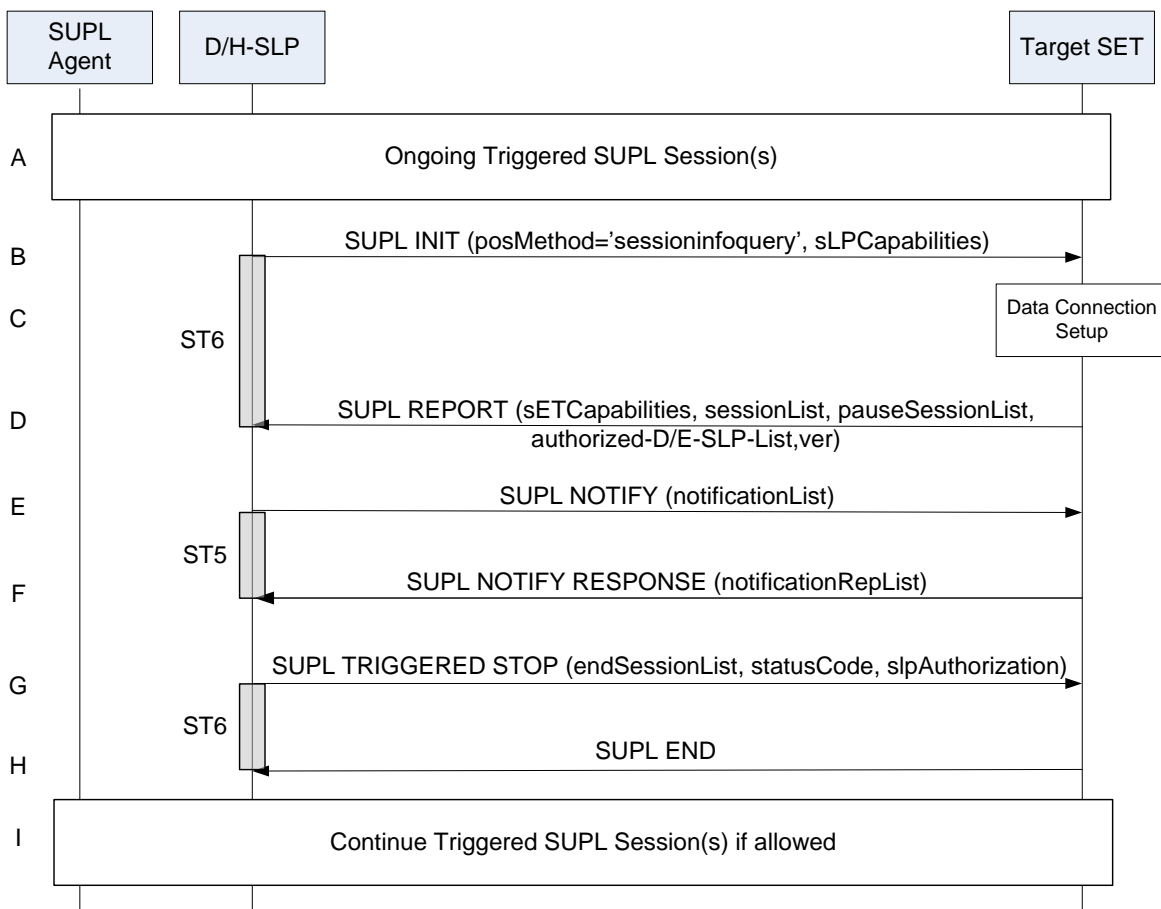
SUPL Agent

D/H-SLP

Target SET

A

Ongoing Triggered SUPL Session(s)

B

SUPL INIT (posMethod='sessioninfoquery', sLPCapabilities)

C

ST6

Data Connection Setup

D

SUPL REPORT (sETCapabilities, sessionList, pauseSessionList, authorized-D/E-SLP-List,ver)

E

SUPL NOTIFY (notificationList)

ST5

F

SUPL NOTIFY RESPONSE (notificationRepList)

G

SUPL TRIGGERED STOP (endSessionList, statusCode, slpAuthorization)

ST6

H

SUPL END

I

Continue Triggered SUPL Session(s) if allowed